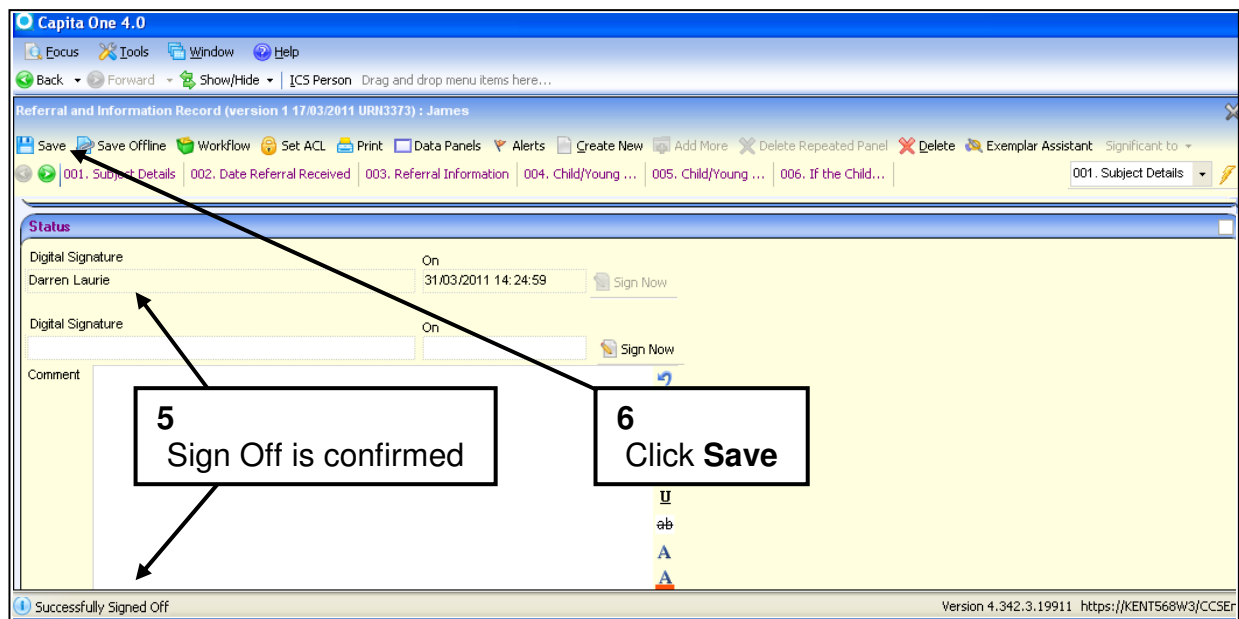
Capita One 4.0

Focus Tools Window Help

Back Forward Show/Hide ICS Person Drag and drop menu items here...

Referral and Information Record (version 1 17/03/2011 URN3373) : James

Save Save Offline Workflow Set ACL Print Data Panels Alerts Create New Add More Delete Repeated Panel Delete Exemplar Assistant Significant to

001. Subject Details | 002. Date Referral Received | 003. Referral Information | 004. Child/Young ... | 005. Child/Young ... | 006. If the Child...

001. Subject Details

Status

Digital Signature

On

Darren Laurie

31/03/2011 14:24:59

Sign Now

Digital Signature

On

Sign Now

Comment

5
Sign Off is confirmed

6
Click **Save**

U

ab

A

A

Successfully Signed Off

Version 4.342.3.19911 https://KENT568W3/CCSEr